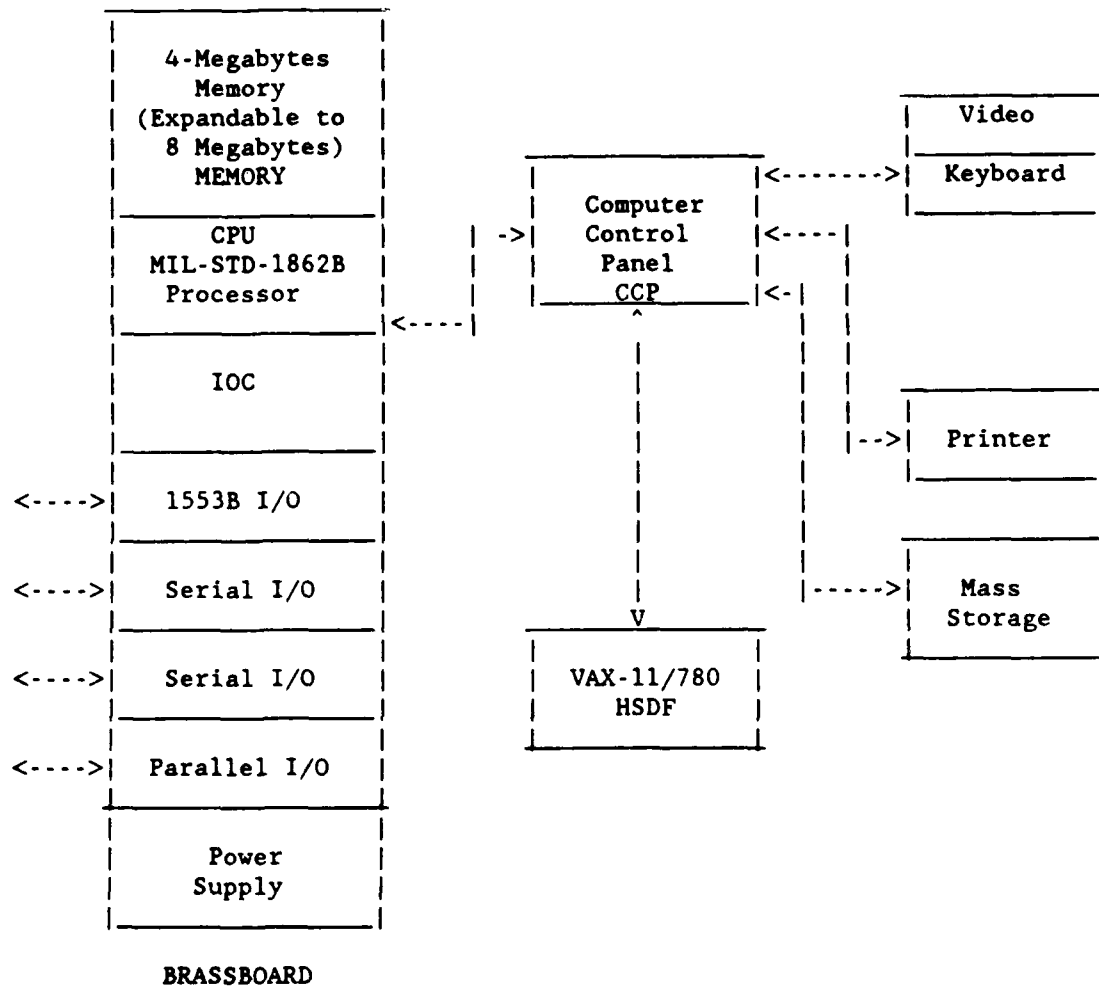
4-Megabytes Memory (Expandable to 8 Megabytes) MEMORY

CPU MIL-STD-1862B Processor

IOC

1553B I/O

Serial I/O

Serial I/O

Parallel I/O

Power Supply

BRASSBOARD

Computer Control Panel CCP

VAX-11/780 HSDF

Video

Keyboard

Printer

Mass Storage